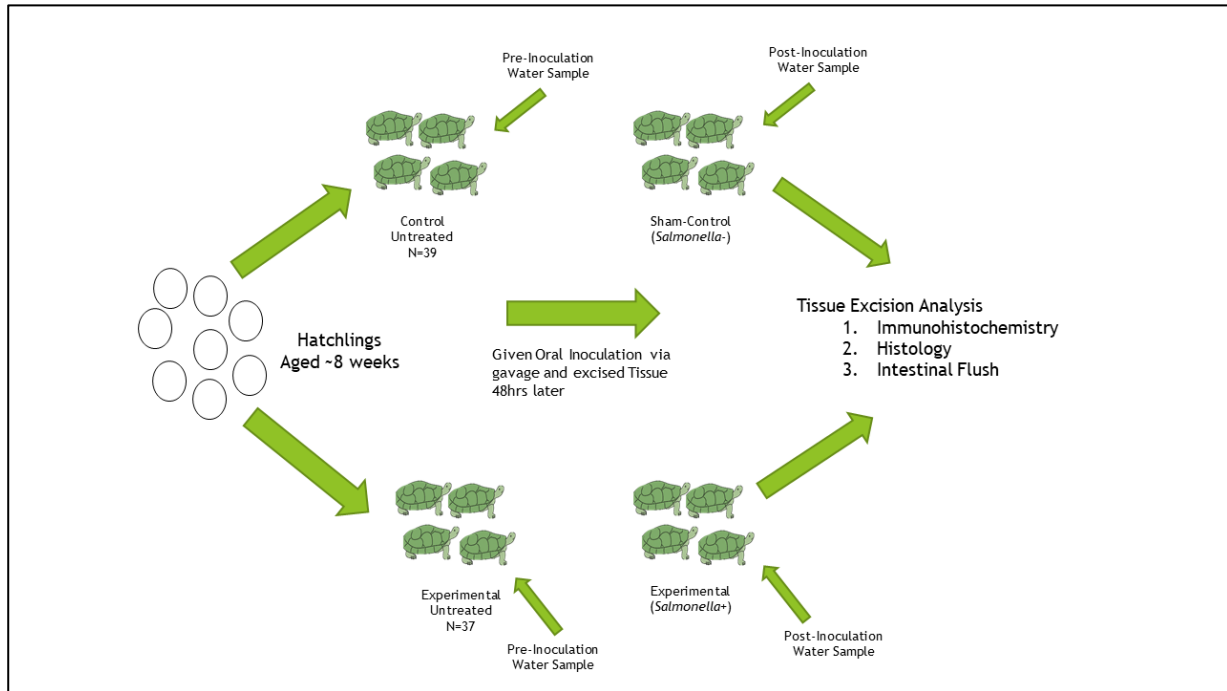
Pre-Inoculation Water Sample

Post-Inoculation Water Sample

Control Untreated N=39

Sham-Control (Salmonella-)

Hatchlings Aged ~8 weeks

Given Oral Inoculation via gavage and excised Tissue 48hrs later

Tissue Excision Analysis
1. Immunohistochemistry
2. Histology
3. Intestinal Flush

Experimental Untreated N=37

Experimental (Salmonella+)

Pre-Inoculation Water Sample

Post-Inoculation Water Sample